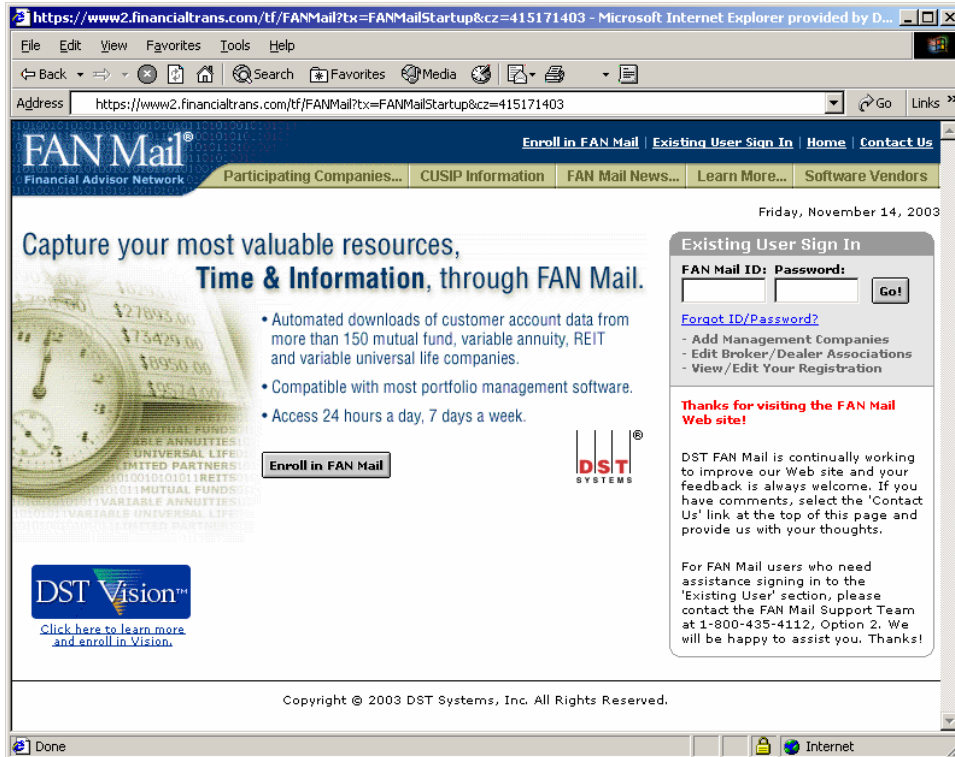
https://www2.financialtrans.com/tf/FANMail?tx=FANMailStartup&cz=415171403 - Microsoft Internet Explorer provided by D...

File Edit View Favorites Tools Help

Back Search Favorites Media

Address https://www2.financialtrans.com/tf/FANMail?tx=FANMailStartup&cz=415171403 Go Links

FAN Mail®
Financial Advisor Network

Enroll in FAN Mail | Existing User Sign In | Home | Contact Us

Participating Companies... | CUSIP Information | FAN Mail News... | Learn More... | Software Vendors

Friday, November 14, 2003

Capture your most valuable resources, Time & Information, through FAN Mail.

• Automated downloads of customer account data from more than 150 mutual fund, variable annuity, REIT and variable universal life companies.

• Compatible with most portfolio management software.

• Access 24 hours a day, 7 days a week.

Enroll in FAN Mail

DST® SYSTEMS

DST Vision™

Click here to learn more and enroll in Vision.

Existing User Sign In

FAN Mail ID: Password:

Go!

Forgot ID/Password?

- Add Management Companies
- Edit Broker/Dealer Associations
- View/Edit Your Registration

Thanks for visiting the FAN Mail Web site!

DST FAN Mail is continually working to improve our Web site and your feedback is always welcome. If you have comments, select the 'Contact Us' link at the top of this page and provide us with your thoughts.

For FAN Mail users who need assistance signing in to the 'Existing User' section, please contact the FAN Mail Support Team at 1-800-435-4112, Option 2. We will be happy to assist you. Thanks!

Copyright © 2003 DST Systems, Inc. All Rights Reserved.

Done Internet